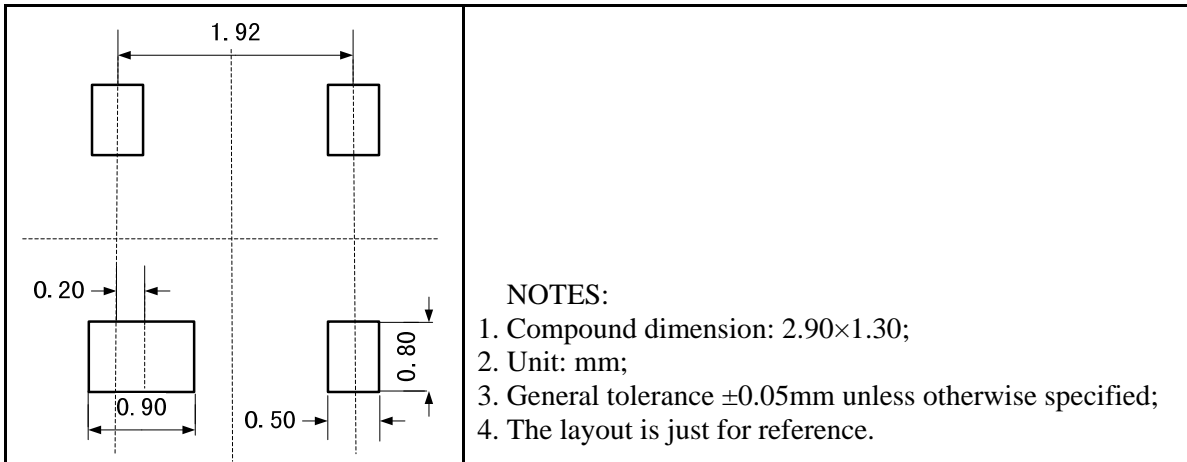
| 1.92<br>0.20<br>0.80<br>0.90<br>0.50 | NOTES:<br>1. Compound dimension: 2.90×1.30;<br>2. Unit: mm;<br>3. General tolerance ±0.05mm unless otherwise specified;<br>4. The layout is just for reference. |
|---|---|